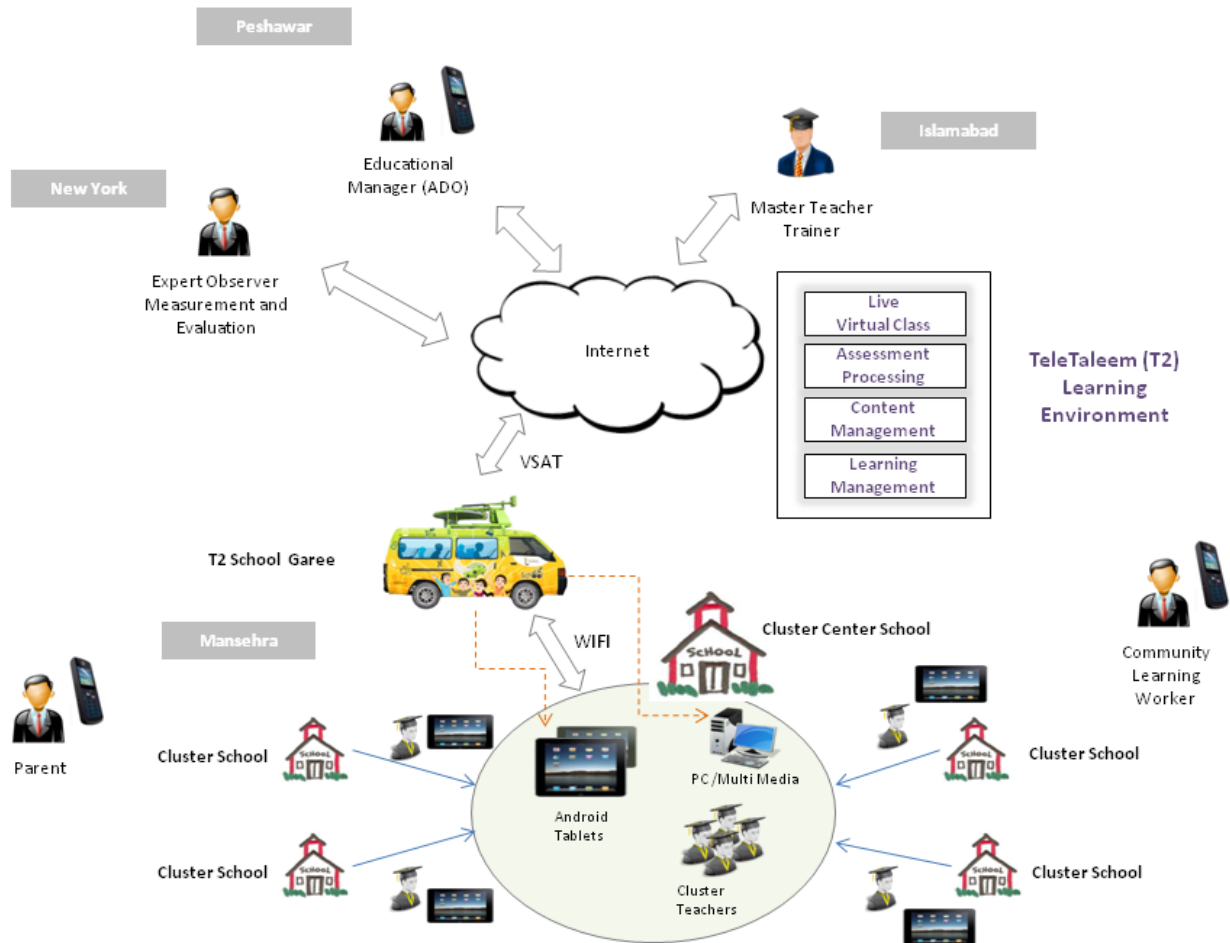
Peshawar

Educational Manager (ADO)

Islamabad

Master Teacher Trainer

New York

Expert Observer Measurement and Evaluation

Internet

Live Virtual Class

Assessment Processing

Content Management

Learning Management

TeleTaleem (T2) Learning Environment

VSAT

T2 School Garee

WIFI

Cluster Center School

SCHOOL

Mansehra

Community Learning Worker

Parent

Cluster School

SCHOOL

PC/Multi Media

Cluster School

SCHOOL

Android Tablets

Cluster School

SCHOOL

Cluster Teachers

Cluster School

SCHOOL